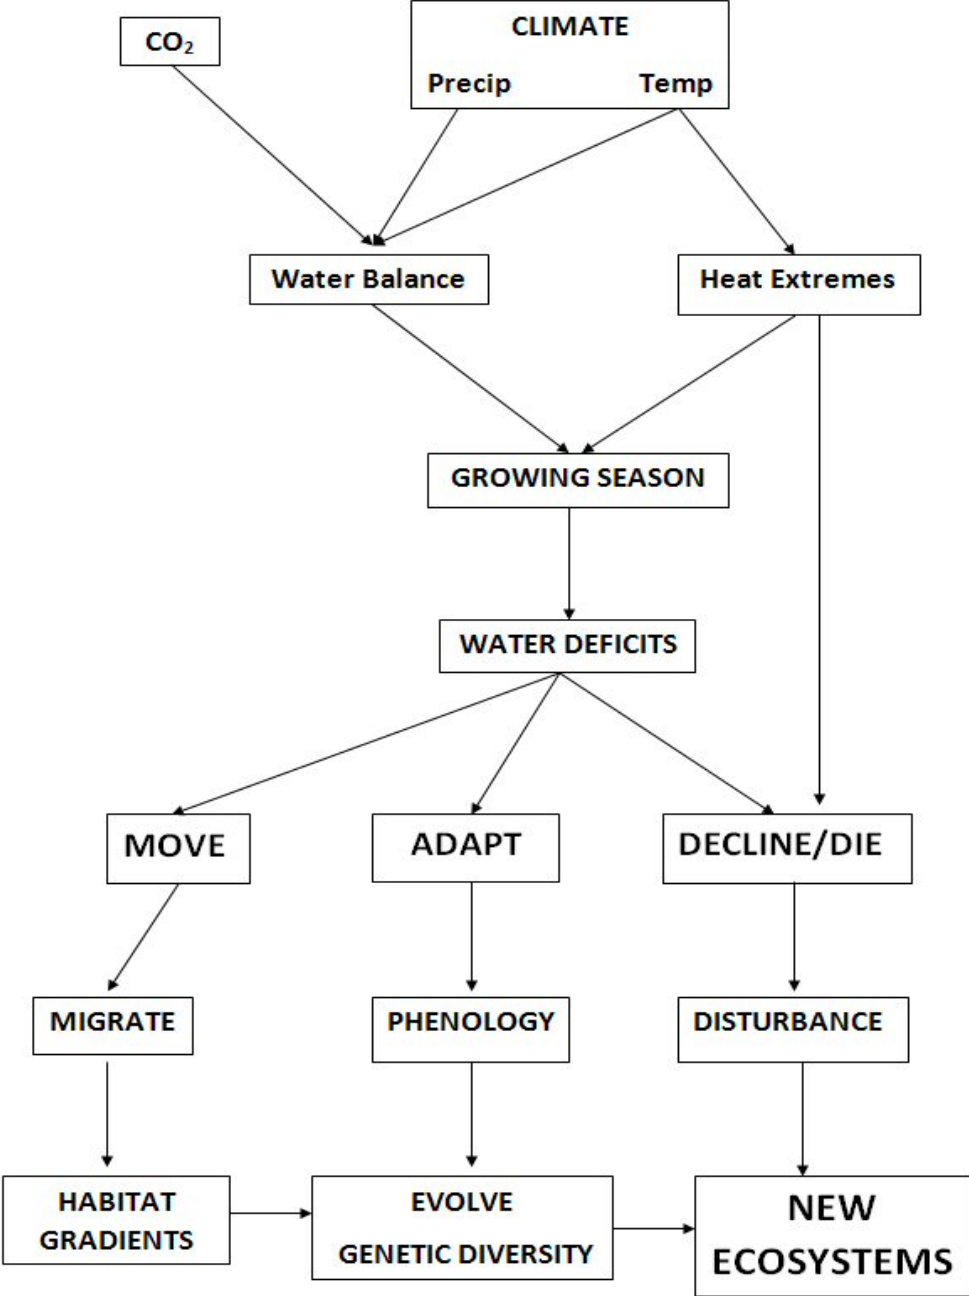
$CO_2$

CLIMATE

Precip

Temp

Water Balance

Heat Extremes

GROWING SEASON

WATER DEFICITS

MOVE

ADAPT

DECLINE/DIE

MIGRATE

PHENOLOGY

DISTURBANCE

HABITAT GRADIENTS

EVOLVE GENETIC DIVERSITY

NEW ECOSYSTEMS